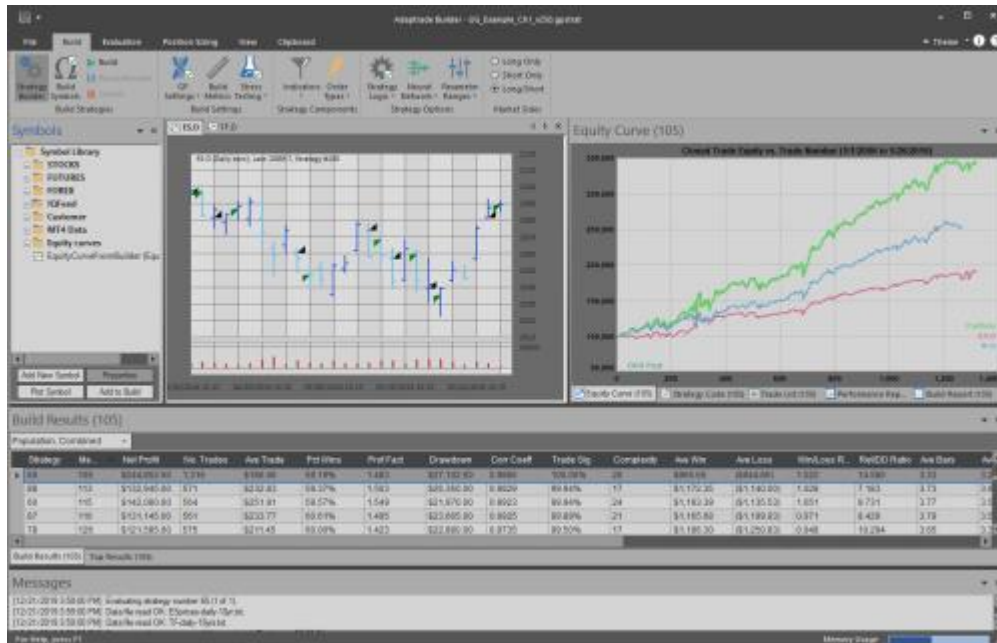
Adaptrade Builder - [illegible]

File Build Evaluation Position Sizing View Clipboard

Build

Strategy Builder Build Symbols Build Strategies

GP Settings Build Metrics Stress Testing Build Settings

Indicators Order Types Strategy Components

Strategy Logic Neural Network Parameter Ranges Strategy Options

Long Only Short Only Long/Short Market Sides

Symbols

Symbol Library
STOCKS
FUTURES
FOREX
IQFeed
Customer
MT4 Data
Equity curves
EquityCurveFromBuilder

Add New Symbol Properties
Plot Symbol Add to Build

ES.D TF.D

Equity Curve (105)

Closed Trade Equity vs. Trade Number

Equity Curve (105) Strategy Code (105) Trade List (105) Performance Rep... Build Report (105)

Build Results (105)

Population, Combined

| Strategy | Ma... | Net Profit | No. Trades | Ave Trade | Pct Wins | Prof Fact | Drawdown | Corr Coeff | Trade Sig | Complexity | Ave Win | Ave Loss | Win/Loss R... | Ret/DD Ratio | Ave Bars |
|---|---|---|---|---|---|---|---|---|---|---|---|---|---|---|---|
| 69 | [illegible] | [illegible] | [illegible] | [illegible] | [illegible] | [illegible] | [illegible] | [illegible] | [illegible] | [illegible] | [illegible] | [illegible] | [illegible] | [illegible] | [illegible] |
| 89 | 113 | $133,945.80 | 575 | $232.83 | 59.37% | 1.583 | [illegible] | 0.9929 | 99.84% | 17 | $1,173.35 | ($1,140.80) | 1.028 | 7.163 | 3.73 |
| 88 | 115 | $142,080.80 | 564 | $251.91 | 58.57% | 1.549 | $21,970.00 | 0.9923 | 99.84% | 24 | $1,182.39 | ($1,135.53) | 1.051 | 6.731 | 3.77 |
| 87 | 116 | $131,145.80 | 561 | $233.77 | 60.61% | 1.485 | $23,695.80 | 0.9925 | 99.89% | 21 | $1,165.80 | ($1,189.83) | 0.971 | 6.428 | 3.78 |
| 78 | 120 | $121,585.80 | 575 | $211.45 | 60.00% | 1.423 | $22,880.80 | 0.9736 | 99.50% | 17 | $1,186.30 | ($1,250.83) | 0.948 | 10.294 | 3.65 |

Build Results (105) Top Results (105)

Messages

[12/21/2016 3:58:00 PM] Evaluating strategy number 65 (1 of 1).
[12/21/2016 3:58:00 PM] Data file read OK: ESprices-daily-15yr.txt.
[12/21/2016 3:58:00 PM] Data file read OK: TF-daily-15yr.txt.

For Help, press F1 Memory Usage